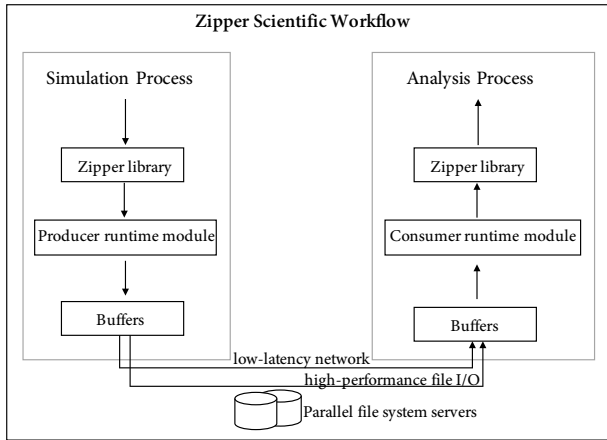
Zipper Scientific Workflow

Simulation Process

Zipper library

Producer runtime module

Buffers

Analysis Process

Zipper library

Consumer runtime module

Buffers

low-latency network

high-performance file I/O

Parallel file system servers